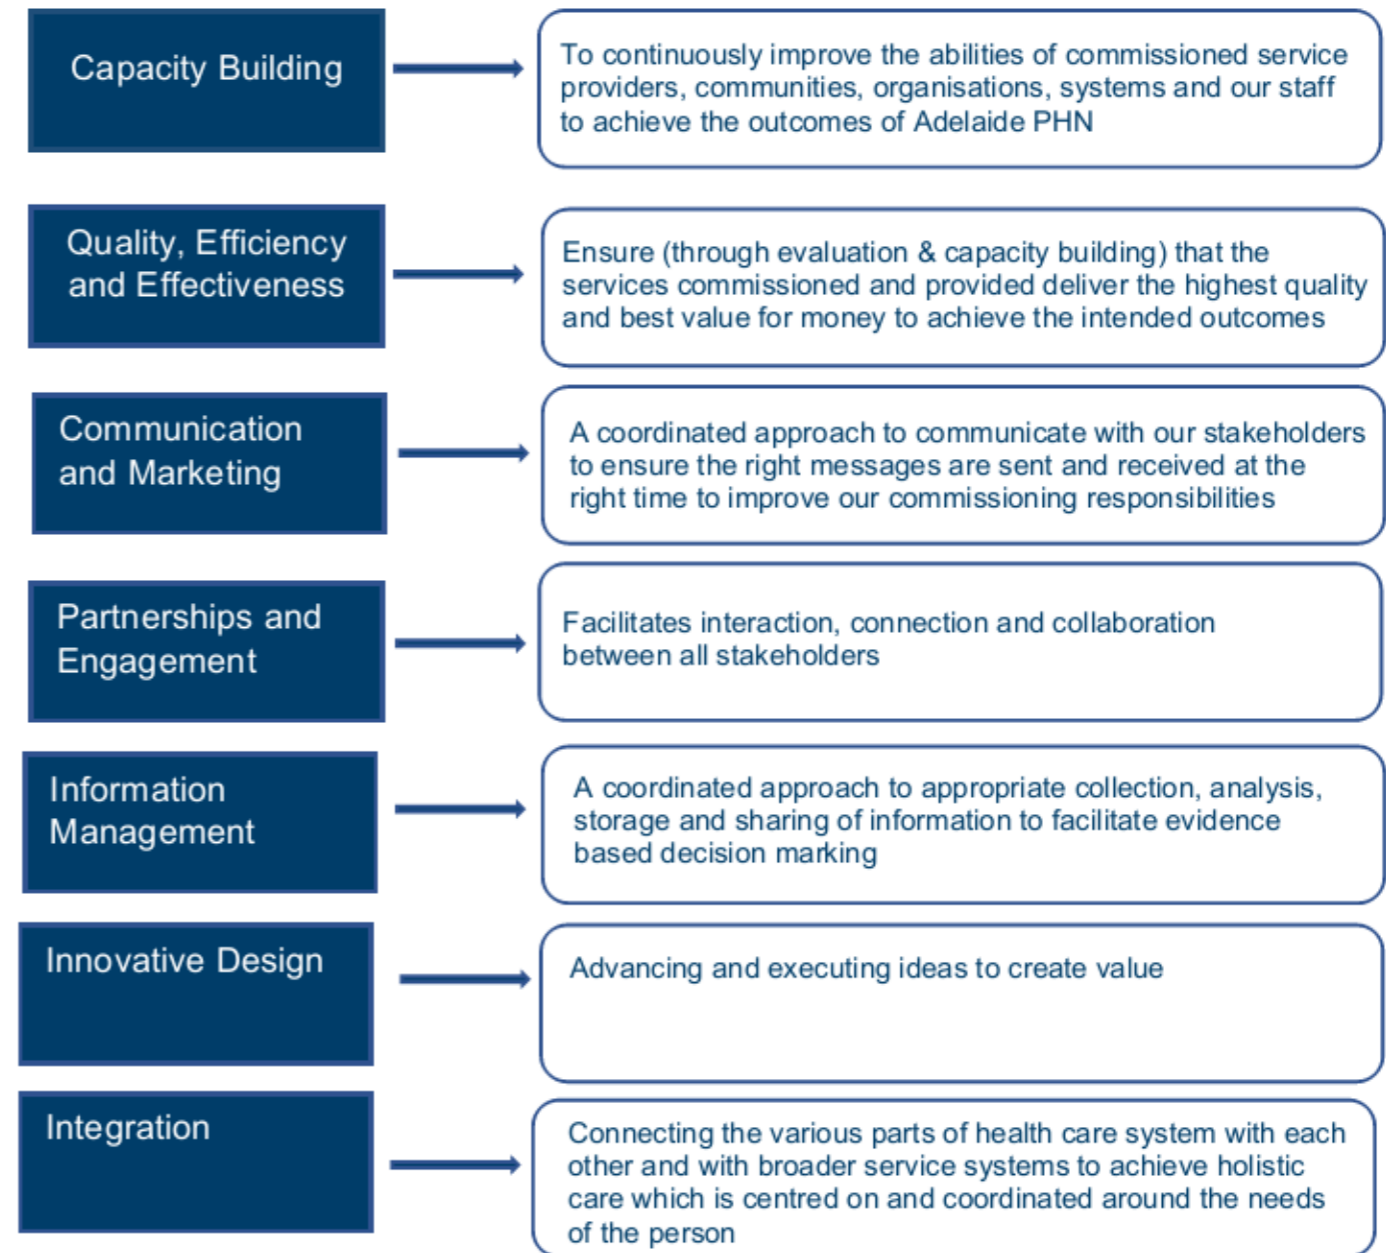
Capacity Building

To continuously improve the abilities of commissioned service providers, communities, organisations, systems and our staff to achieve the outcomes of Adelaide PHN

Quality, Efficiency and Effectiveness

Ensure (through evaluation & capacity building) that the services commissioned and provided deliver the highest quality and best value for money to achieve the intended outcomes

Communication and Marketing

A coordinated approach to communicate with our stakeholders to ensure the right messages are sent and received at the right time to improve our commissioning responsibilities

Partnerships and Engagement

Facilitates interaction, connection and collaboration between all stakeholders

Information Management

A coordinated approach to appropriate collection, analysis, storage and sharing of information to facilitate evidence based decision marking

Innovative Design

Advancing and executing ideas to create value

Integration

Connecting the various parts of health care system with each other and with broader service systems to achieve holistic care which is centred on and coordinated around the needs of the person